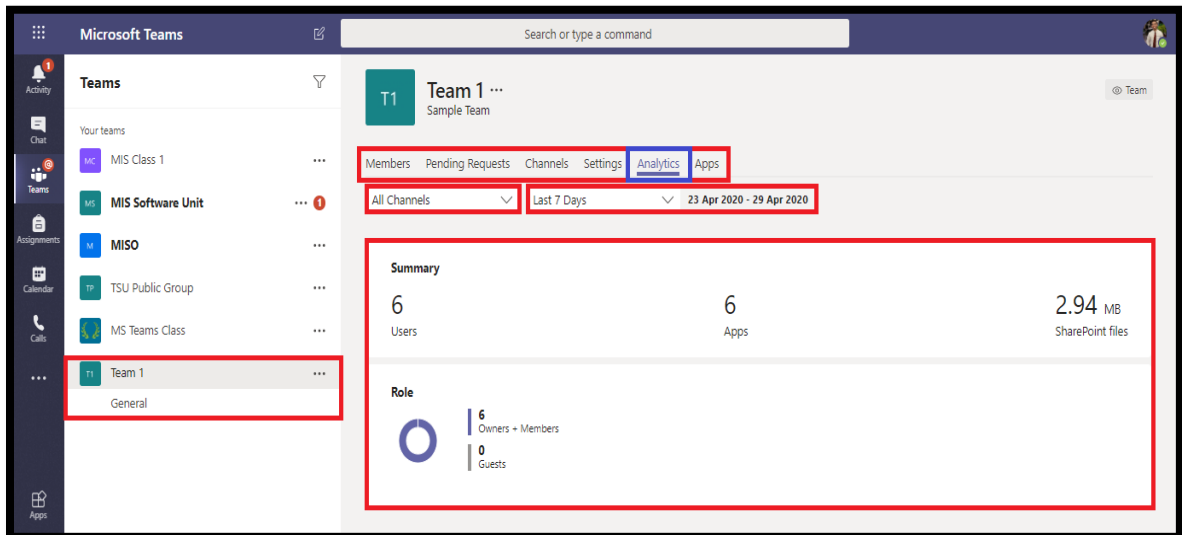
Microsoft Teams

Search or type a command

1
Activity

Chat

Teams

Assignments

Calendar

Calls

...

Apps

Teams

Your teams

MC MIS Class 1 ...

MS MIS Software Unit ... 1

M MISO ...

TP TSU Public Group ...

MS Teams Class ...

T1 Team 1 ...

General

T1 Team 1 ...
Sample Team

Team

Members Pending Requests Channels Settings Analytics Apps

All Channels

Last 7 Days 23 Apr 2020 - 29 Apr 2020

Summary

6
Users

6
Apps

2.94 MB
SharePoint files

Role

6
Owners + Members

0
Guests